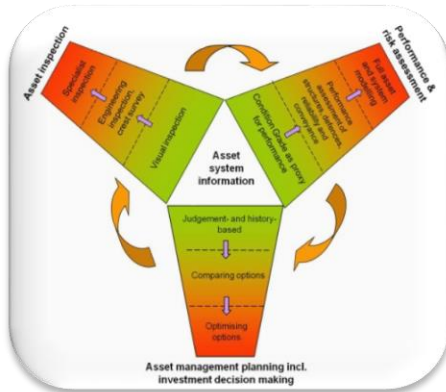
Asset inspection

Specialist inspection

Engineering inspection, crest survey

Visual inspection

Performance & risk assessment

Full asset and system modelling

Performance assessment of structures, defences, reliability and consequence

Condition Grade as proxy for performance

Asset system information

Judgement- and history-based

Comparing options

Optimising options

Asset management planning incl. investment decision making